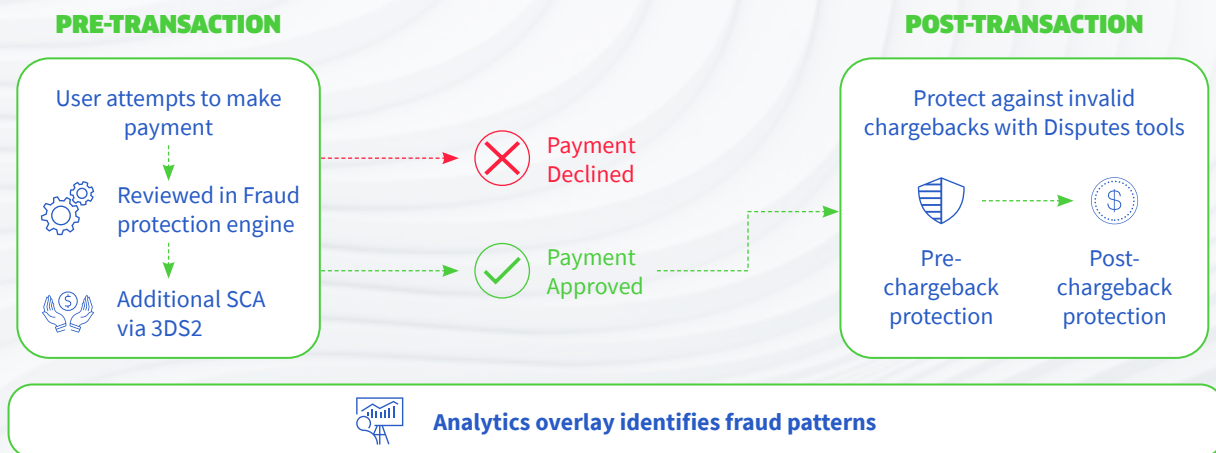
PRE-TRANSACTION

User attempts to make payment

Reviewed in Fraud protection engine

Additional SCA via 3DS2

Payment Declined

Payment Approved

POST-TRANSACTION

Protect against invalid chargebacks with Disputes tools

Pre-chargeback protection

Post-chargeback protection

Analytics overlay identifies fraud patterns